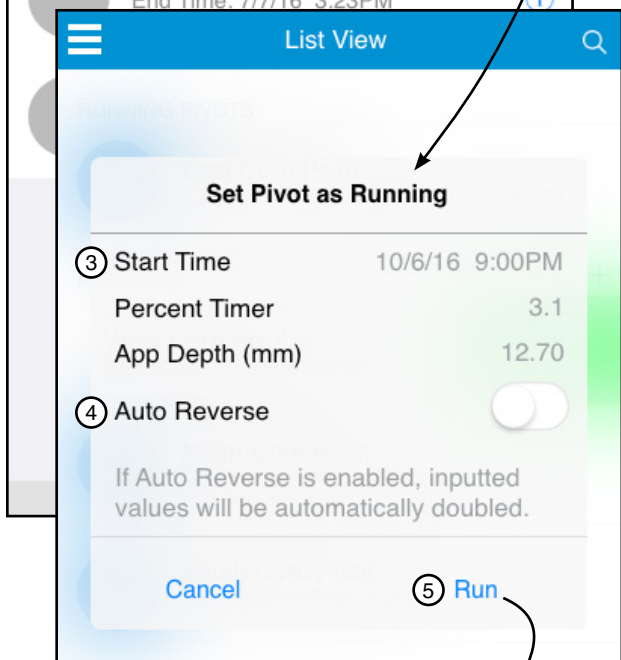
End Time: 7/7/16 3:23PM

List View

RUNNING PIVOTS

Set Pivot as Running

③ Start Time 10/6/16 9:00PM

Percent Timer 3.1

App Depth (mm) 12.70

④ Auto Reverse

If Auto Reverse is enabled, inputted values will be automatically doubled.

Cancel

⑤ Run